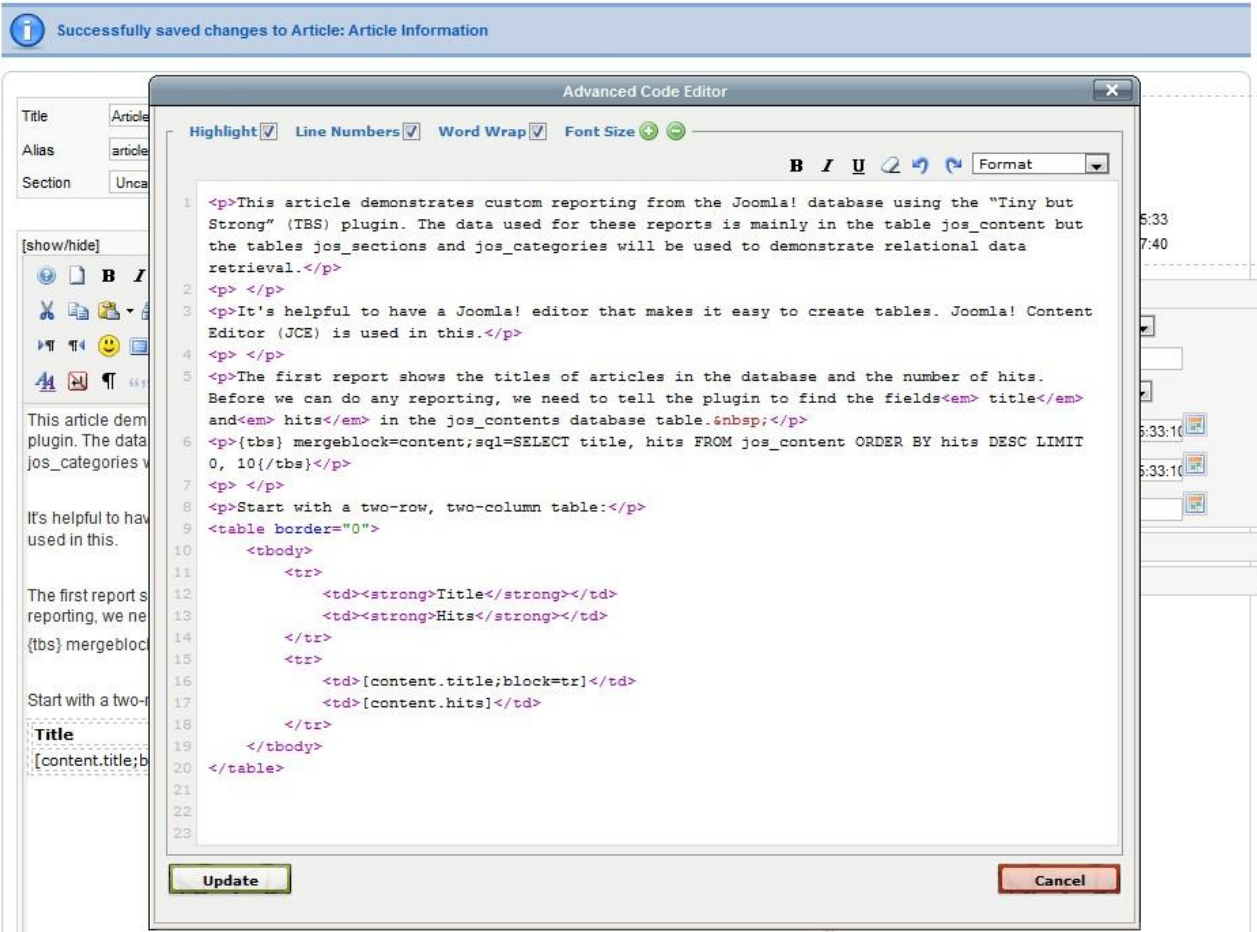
Successfully saved changes to Article: Article Information

Title Article
Alias article
Section Unca

[show/hide]

This article dem
plugin. The data
jos_categories v

It's helpful to hav
used in this.

The first report s
reporting, we ne
{tbs} mergebloc

Start with a two-

Title
[content.title;b

5:33
7:40

5:33:10
5:33:10

Advanced Code Editor

Highlight Line Numbers Word Wrap Font Size

B I U Format

1 <p>This article demonstrates custom reporting from the Joomla! database using the "Tiny but Strong" (TBS) plugin. The data used for these reports is mainly in the table jos_content but the tables jos_sections and jos_categories will be used to demonstrate relational data retrieval.</p>
2 <p> </p>
3 <p>It's helpful to have a Joomla! editor that makes it easy to create tables. Joomla! Content Editor (JCE) is used in this.</p>
4 <p> </p>
5 <p>The first report shows the titles of articles in the database and the number of hits. Before we can do any reporting, we need to tell the plugin to find the fields<em> title</em> and<em> hits</em> in the jos_contents database table.&nbsp;</p>
6 <p>{tbs} mergeblock=content;sql=SELECT title, hits FROM jos_content ORDER BY hits DESC LIMIT 0, 10{/tbs}</p>
7 <p> </p>
8 <p>Start with a two-row, two-column table:</p>
9 <table border="0">
10 <tbody>
11 <tr>
12 <td><strong>Title</strong></td>
13 <td><strong>Hits</strong></td>
14 </tr>
15 <tr>
16 <td>[content.title;block=tr]</td>
17 <td>[content.hits]</td>
18 </tr>
19 </tbody>
20 </table>
21
22
23

Update

Cancel